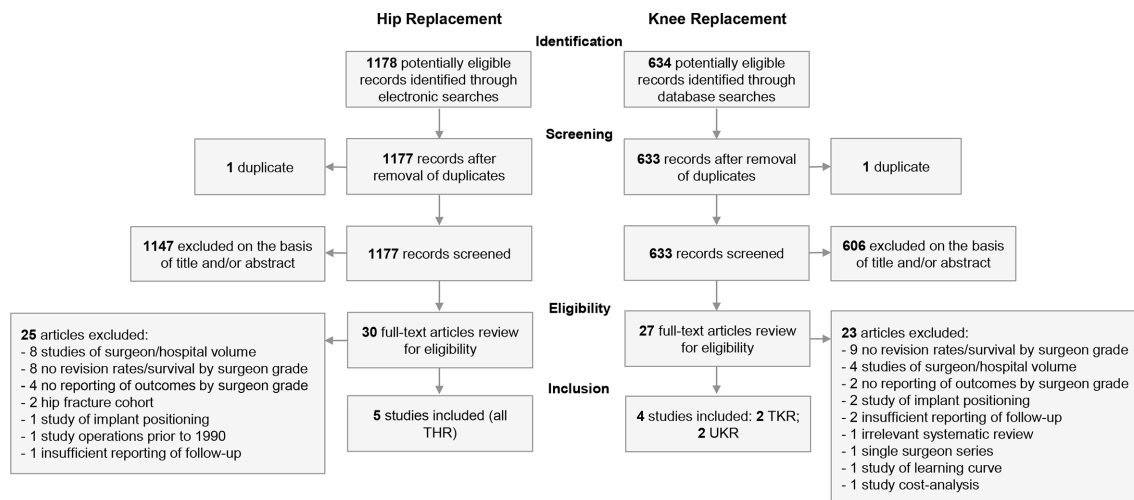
Hip Replacement

Knee Replacement

Identification

1178 potentially eligible records identified through electronic searches

634 potentially eligible records identified through database searches

Screening

1 duplicate

1177 records after removal of duplicates

633 records after removal of duplicates

1 duplicate

1147 excluded on the basis of title and/or abstract

1177 records screened

633 records screened

606 excluded on the basis of title and/or abstract

Eligibility

25 articles excluded:
- 8 studies of surgeon/hospital volume
- 8 no revision rates/survival by surgeon grade
- 4 no reporting of outcomes by surgeon grade
- 2 hip fracture cohort
- 1 study of implant positioning
- 1 study operations prior to 1990
- 1 insufficient reporting of follow-up

30 full-text articles review for eligibility

27 full-text articles review for eligibility

23 articles excluded:
- 9 no revision rates/survival by surgeon grade
- 4 studies of surgeon/hospital volume
- 2 no reporting of outcomes by surgeon grade
- 2 study of implant positioning
- 2 insufficient reporting of follow-up
- 1 irrelevant systematic review
- 1 single surgeon series
- 1 study of learning curve
- 1 study cost-analysis

Inclusion

5 studies included (all THR)

4 studies included: 2 TKR; 2 UKR